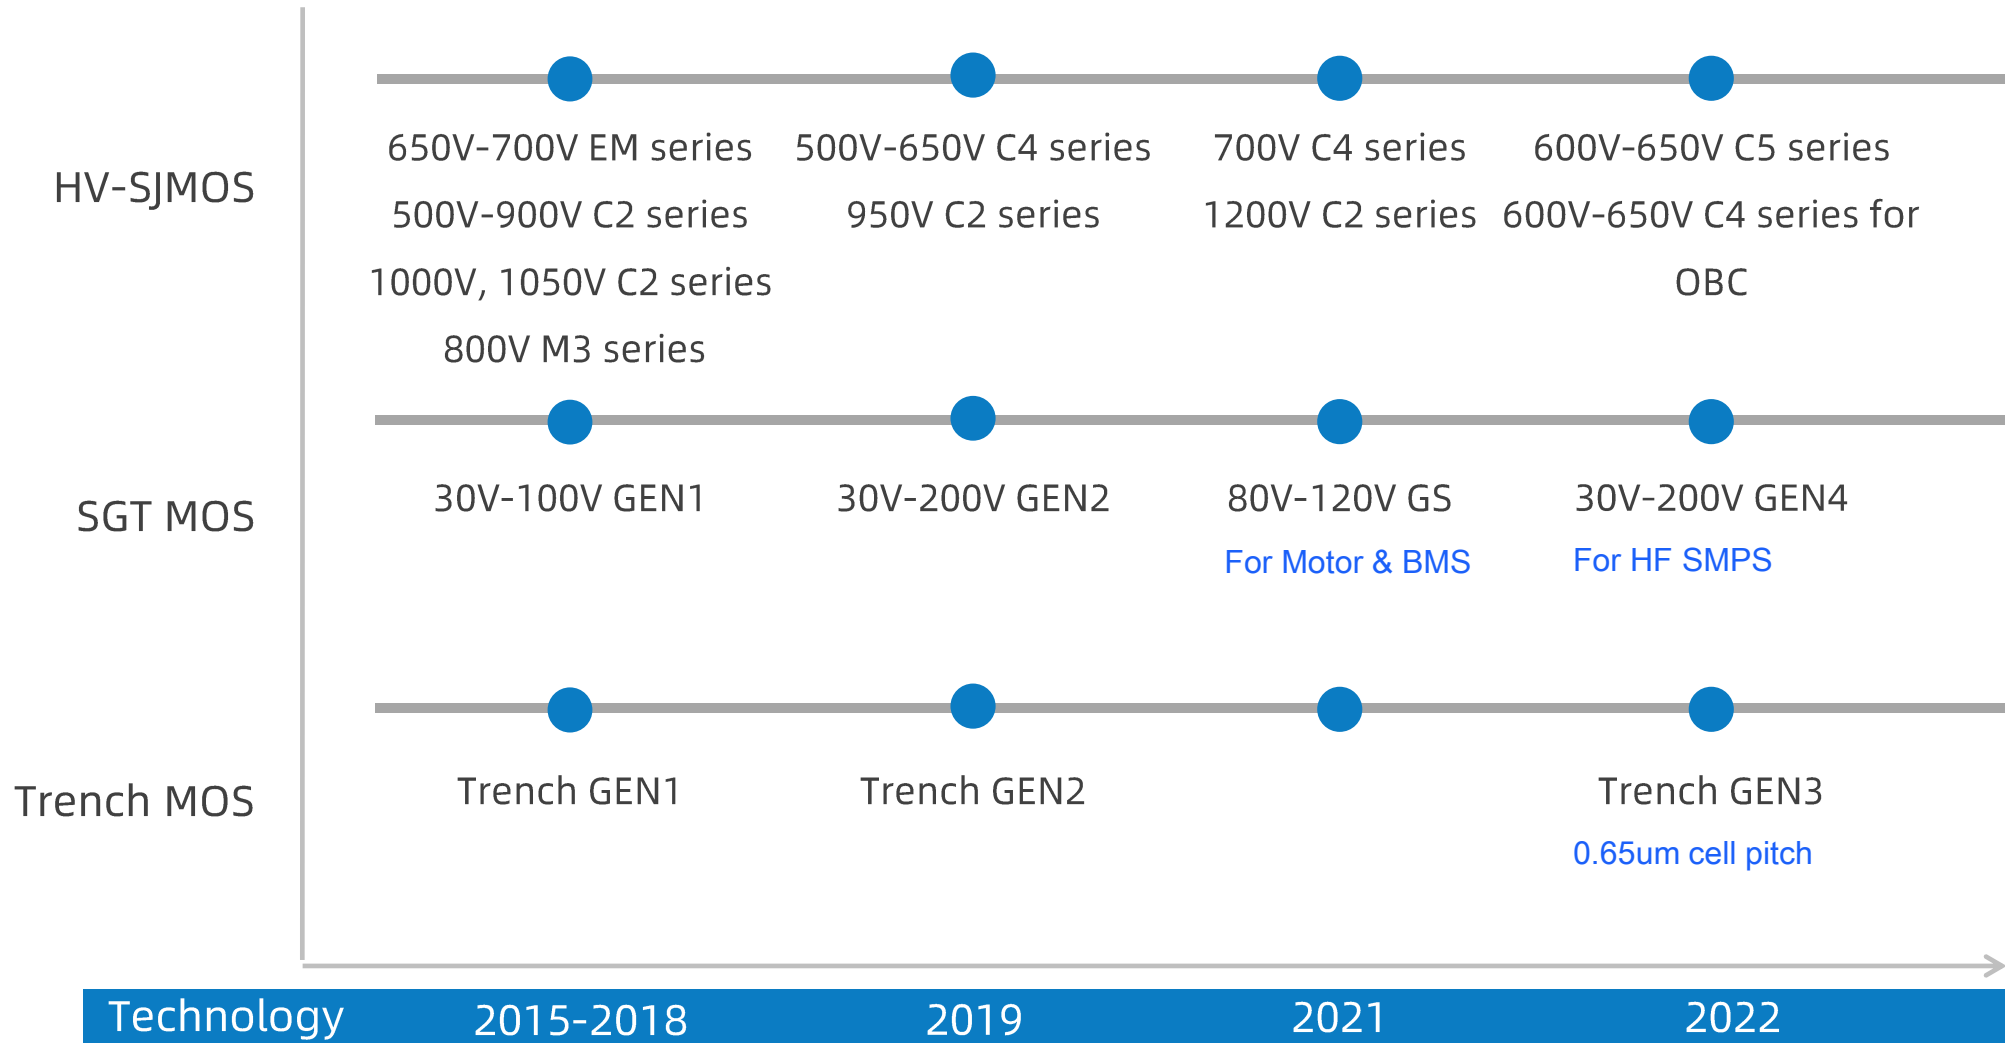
HV-SJMOS

650V-700V EM series
500V-900V C2 series
1000V, 1050V C2 series
800V M3 series

500V-650V C4 series
950V C2 series

700V C4 series
1200V C2 series

600V-650V C5 series
600V-650V C4 series for OBC

SGT MOS

30V-100V GEN1

30V-200V GEN2

80V-120V GS
For Motor & BMS

30V-200V GEN4
For HF SMPS

Trench MOS

Trench GEN1

Trench GEN2

Trench GEN3
0.65um cell pitch

| Technology | 2015-2018 | 2019 | 2021 | 2022 |
|---|---|---|---|---|